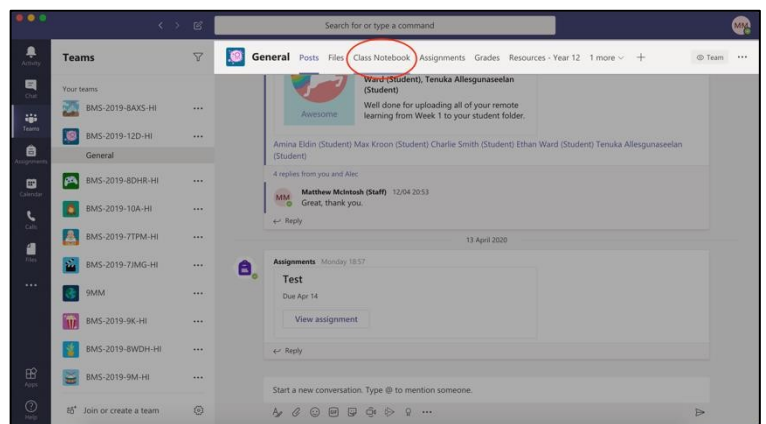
Search for or type a command

MM

Activity

Chat

Teams

Assignments

Calendar

Calls

Files

...

Apps

Help

Teams

Your teams

BMS-2019-8AXS-HI ...

BMS-2019-12D-HI ...

General

BMS-2019-8DHR-HI ...

BMS-2019-10A-HI ...

BMS-2019-7TPM-HI ...

BMS-2019-7JMG-HI ...

9MM ...

BMS-2019-9K-HI ...

BMS-2019-8WDH-HI ...

BMS-2019-9M-HI ...

Join or create a team

General Posts Files Class Notebook Assignments Grades Resources - Year 12 1 more + Team ...

Ward (Student), Tenuka Allesgunaseelan (Student)

Awesome

Well done for uploading all of your remote learning from Week 1 to your student folder.

Amina Eldin (Student) Max Kroon (Student) Charlie Smith (Student) Ethan Ward (Student) Tenuka Allesgunaseelan (Student)

4 replies from you and Alec

MM Matthew McIntosh (Staff) 12/04 20:53
Great, thank you.

Reply

13 April 2020

Assignments Monday 18:57

Test

Due Apr 14

View assignment

Reply

Start a new conversation. Type @ to mention someone.